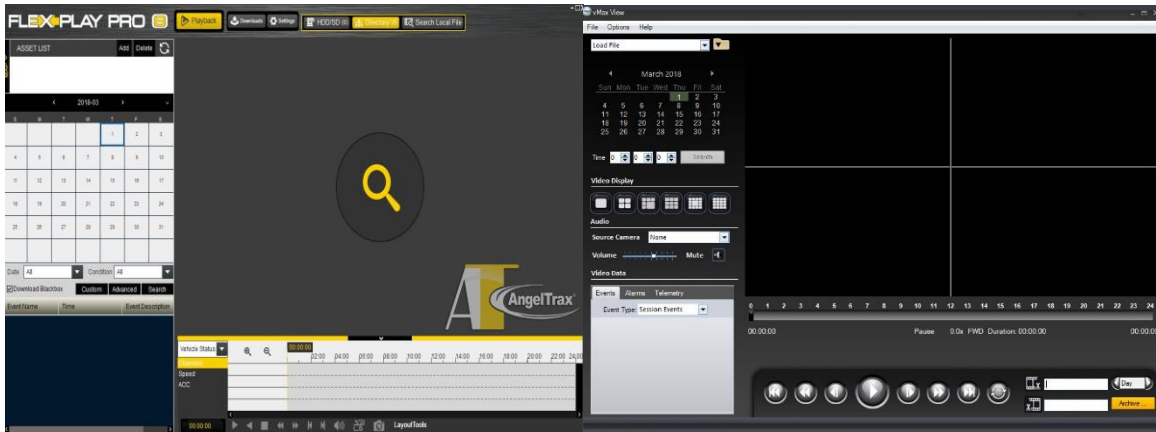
FLEX PLAY PRO
Playback
Downloads
Settings
HDD/SD
Directory
Search Local File

ASSET LIST
Add
Delete

2018-03
S M T W T F S

| | | | | 1 | 2 | 3 |
|---|---|---|---|---|---|---|
| 4 | 5 | 6 | 7 | 8 | 9 | 10 |
| 11 | 12 | 13 | 14 | 15 | 16 | 17 |
| 18 | 19 | 20 | 21 | 22 | 23 | 24 |
| 25 | 26 | 27 | 28 | 29 | 30 | 31 |

Date All
Condition All
Download Blackbox
Custom
Advanced
Search
Event Name
Time
Event Description

AngelTrax

Vehicle Status
Speed
ACC
00:00:00
02:00 04:00 06:00 08:00 10:00 12:00 14:00 16:00 18:00 20:00 22:00 24:00
00:00:00
LayoutTools

vMax View
File Options Help
Load File
March 2018
Sun Mon Tue Wed Thu Fri Sat

| | | | | 1 | 2 | 3 |
|---|---|---|---|---|---|---|
| 4 | 5 | 6 | 7 | 8 | 9 | 10 |
| 11 | 12 | 13 | 14 | 15 | 16 | 17 |
| 18 | 19 | 20 | 21 | 22 | 23 | 24 |
| 25 | 26 | 27 | 28 | 29 | 30 | 31 |

Time 0 0 0
Search
Video Display
Audio
Source Camera None
Volume
Mute
Video Data
Events Alarms Telemetry
Event Type Session Events

0 1 2 3 4 5 6 7 8 9 10 11 12 13 14 15 16 17 18 19 20 21 22 23 24
00:00:00
Pause 0.0x FWD Duration: 00:00:00
00:00
Day
Archive ...